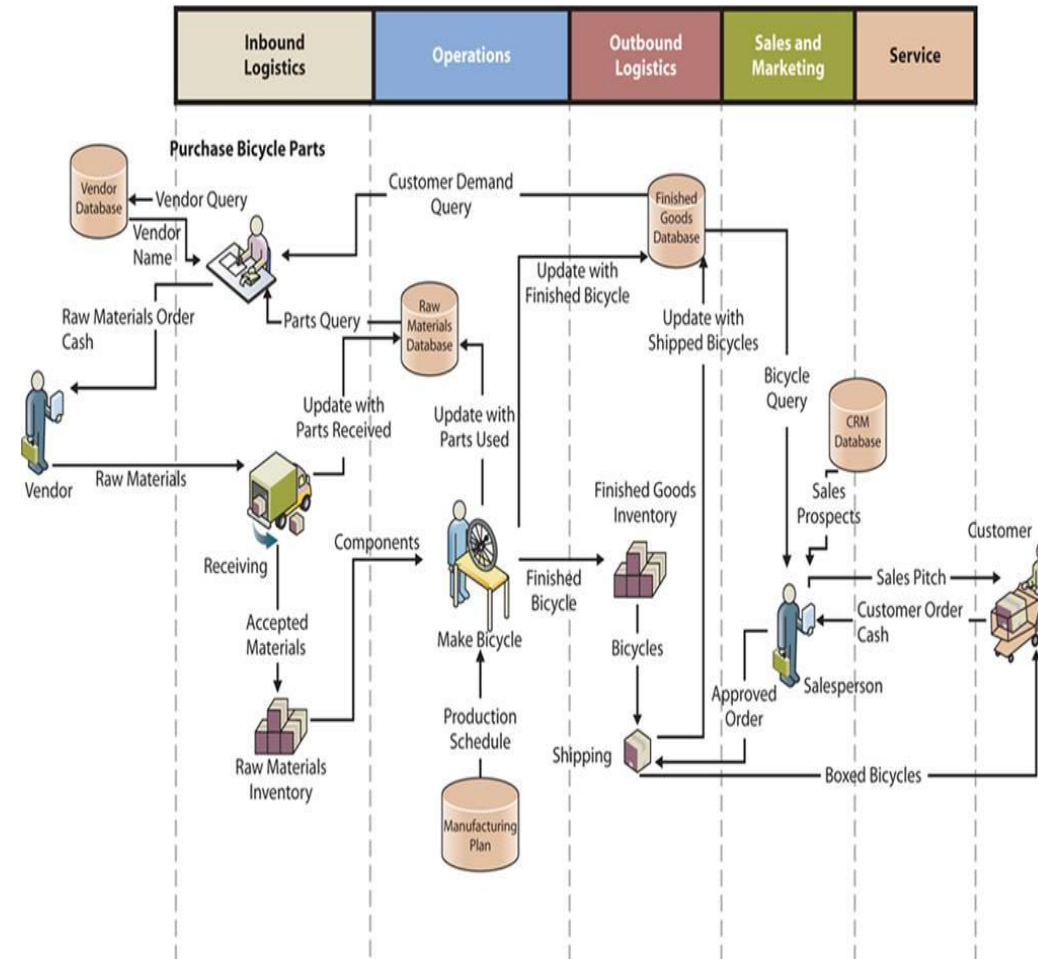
| Inbound Logistics | Operations | Outbound Logistics | Sales and Marketing | Service |
|---|---|---|---|---|

Purchase Bicycle Parts

Vendor Database

Vendor Query

Vendor Name

Customer Demand Query

Finished Goods Database

Update with Finished Bicycle

Raw Materials Order Cash

Parts Query

Raw Materials Database

Update with Shipped Bicycles

Bicycle Query

Update with Parts Received

Update with Parts Used

CRM Database

Vendor

Raw Materials

Sales Prospects

Finished Goods Inventory

Customer

Receiving

Components

Finished Bicycle

Sales Pitch

Customer Order Cash

Accepted Materials

Make Bicycle

Bicycles

Approved Order

Salesperson

Production Schedule

Shipping

Raw Materials Inventory

Boxed Bicycles

Manufacturing Plan